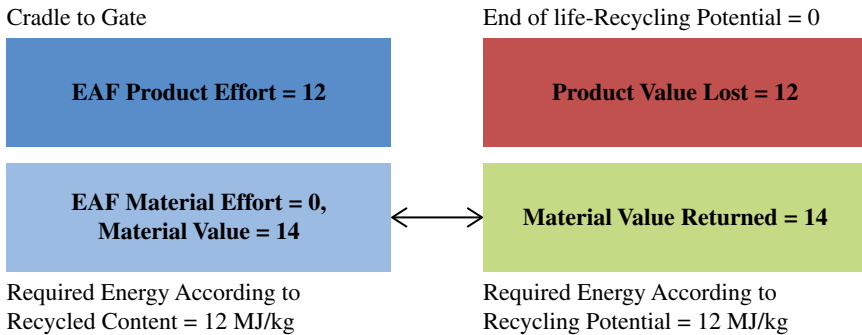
Cradle to Gate

EAF Product Effort = 12

EAF Material Effort = 0, Material Value = 14

Required Energy According to Recycled Content = 12 MJ/kg

End of life-Recycling Potential = 0

Product Value Lost = 12

Material Value Returned = 14

Required Energy According to Recycling Potential = 12 MJ/kg